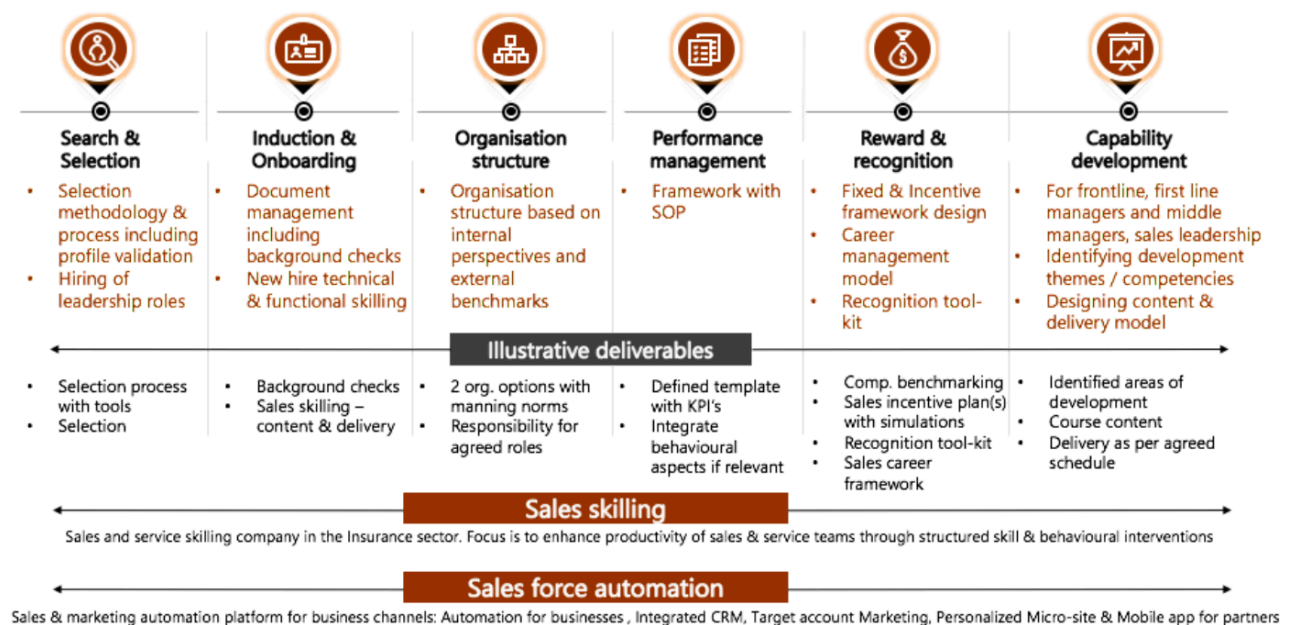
Search & Selection
- Selection methodology & process including profile validation
- Hiring of leadership roles

Induction & Onboarding
- Document management including background checks
- New hire technical & functional skilling

Organisation structure
- Organisation structure based on internal perspectives and external benchmarks

Performance management
- Framework with SOP

Reward & recognition
- Fixed & Incentive framework design
- Career management model
- Recognition tool-kit

Capability development
- For frontline, first line managers and middle managers, sales leadership
- Identifying development themes / competencies
- Designing content & delivery model

Illustrative deliverables

- Selection process with tools
- Selection

- Background checks
- Sales skilling – content & delivery

- 2 org. options with manning norms
- Responsibility for agreed roles

- Defined template with KPI's
- Integrate behavioural aspects if relevant

- Comp. benchmarking
- Sales incentive plan(s) with simulations
- Recognition tool-kit
- Sales career framework

- Identified areas of development
- Course content
- Delivery as per agreed schedule

Sales skilling

Sales and service skilling company in the Insurance sector. Focus is to enhance productivity of sales & service teams through structured skill & behavioural interventions

Sales force automation

Sales & marketing automation platform for business channels: Automation for businesses , Integrated CRM, Target account Marketing, Personalized Micro-site & Mobile app for partners